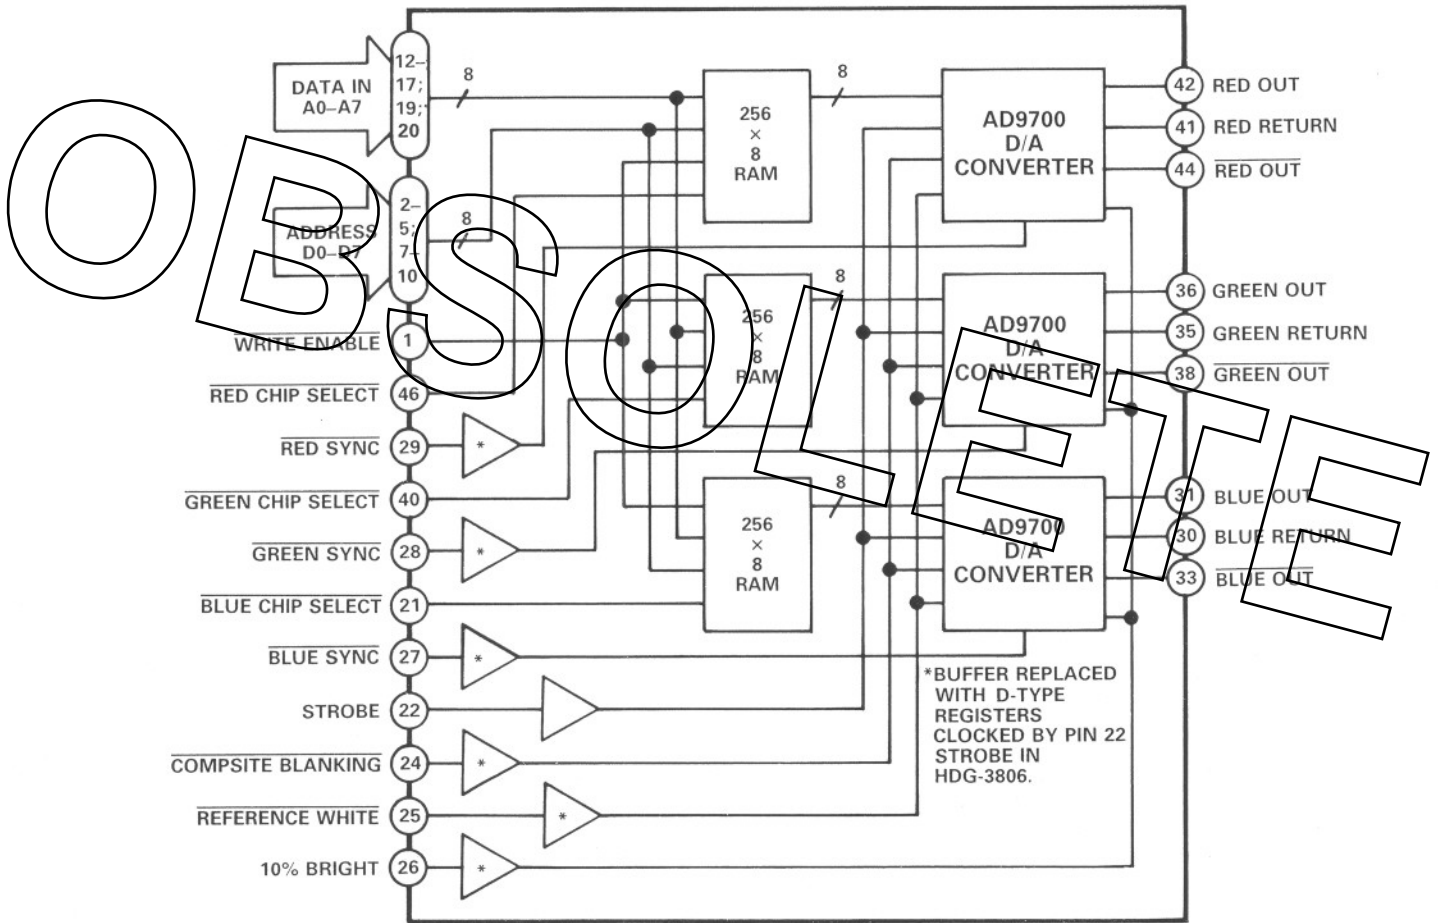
DATA IN A0–A7

12–17; 19; 20

8

ADDRESS D0–D7

2–5; 7–10

8

$\overline{\text{WRITE ENABLE}}$ 1

$\overline{\text{RED CHIP SELECT}}$ 46

$\overline{\text{RED SYNC}}$ 29

$\overline{\text{GREEN CHIP SELECT}}$ 40

$\overline{\text{GREEN SYNC}}$ 28

$\overline{\text{BLUE CHIP SELECT}}$ 21

$\overline{\text{BLUE SYNC}}$ 27

STROBE 22

$\overline{\text{COMPSITE BLANKING}}$ 24

$\overline{\text{REFERENCE WHITE}}$ 25

10% BRIGHT 26

*

256 × 8 RAM

8

256 × 8 RAM

8

256 × 8 RAM

8

AD9700 D/A CONVERTER

AD9700 D/A CONVERTER

AD9700 D/A CONVERTER

42 RED OUT

41 RED RETURN

44 $\overline{\text{RED OUT}}$

36 GREEN OUT

35 GREEN RETURN

38 $\overline{\text{GREEN OUT}}$

31 BLUE OUT

30 BLUE RETURN

33 $\overline{\text{BLUE OUT}}$

*BUFFER REPLACED WITH D-TYPE REGISTERS CLOCKED BY PIN 22 STROBE IN HDG-3806.

OBSOLETE